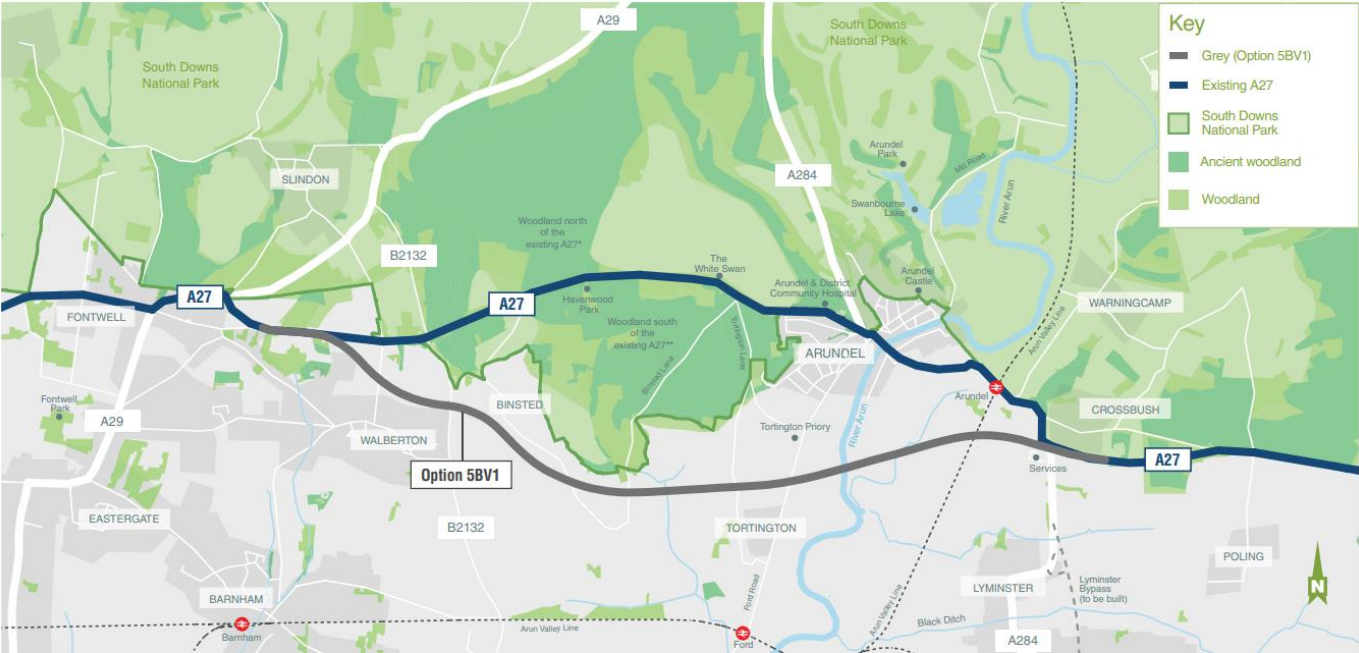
Key
Grey (Option 5BV1)
Existing A27
South Downs National Park
Ancient woodland
Woodland

A29
South Downs National Park
South Downs National Park
SLINDON
A284
Arundel Park
Mill Road
Swanbourne Lake
River Arun
Woodland north of the existing A27*
The White Swan
B2132
Arundel & District Community Hospital
Arundel Castle
WARNINGCAMP
A27
A27
Havenwood Park
Woodland south of the existing A27**
Tortington Lane
Binsted Lane
FONTWELL
ARUNDEL
Arun Valley Line
Fontwell Park
BINSTED
Arundel
CROSSBUSH
A29
WALBERTON
Tortington Priory
River Arun
Services
A27
Option 5BV1
EASTERGATE
B2132
TORTINGTON
POLING
Ford Road
LYMINSTER
Lyminster Bypass (to be built)
Arun Valley Line
BARNHAM
Black Ditch
Barnham
Arun Valley Line
Ford
A284
N